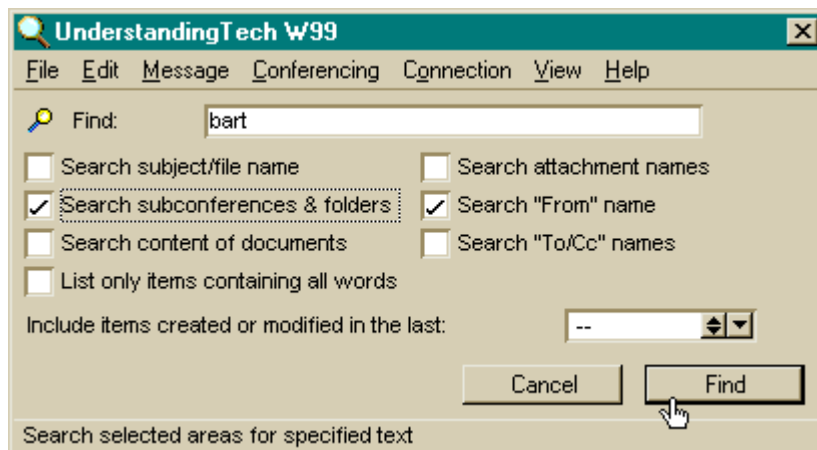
UnderstandingTech W99

File Edit Message Conferencing Connection View Help

Find: bart

Search subject/file name

Search attachment names

Search subconferences & folders

Search "From" name

Search content of documents

Search "To/Cc" names

List only items containing all words

Include items created or modified in the last: --

Cancel

Find

Search selected areas for specified text